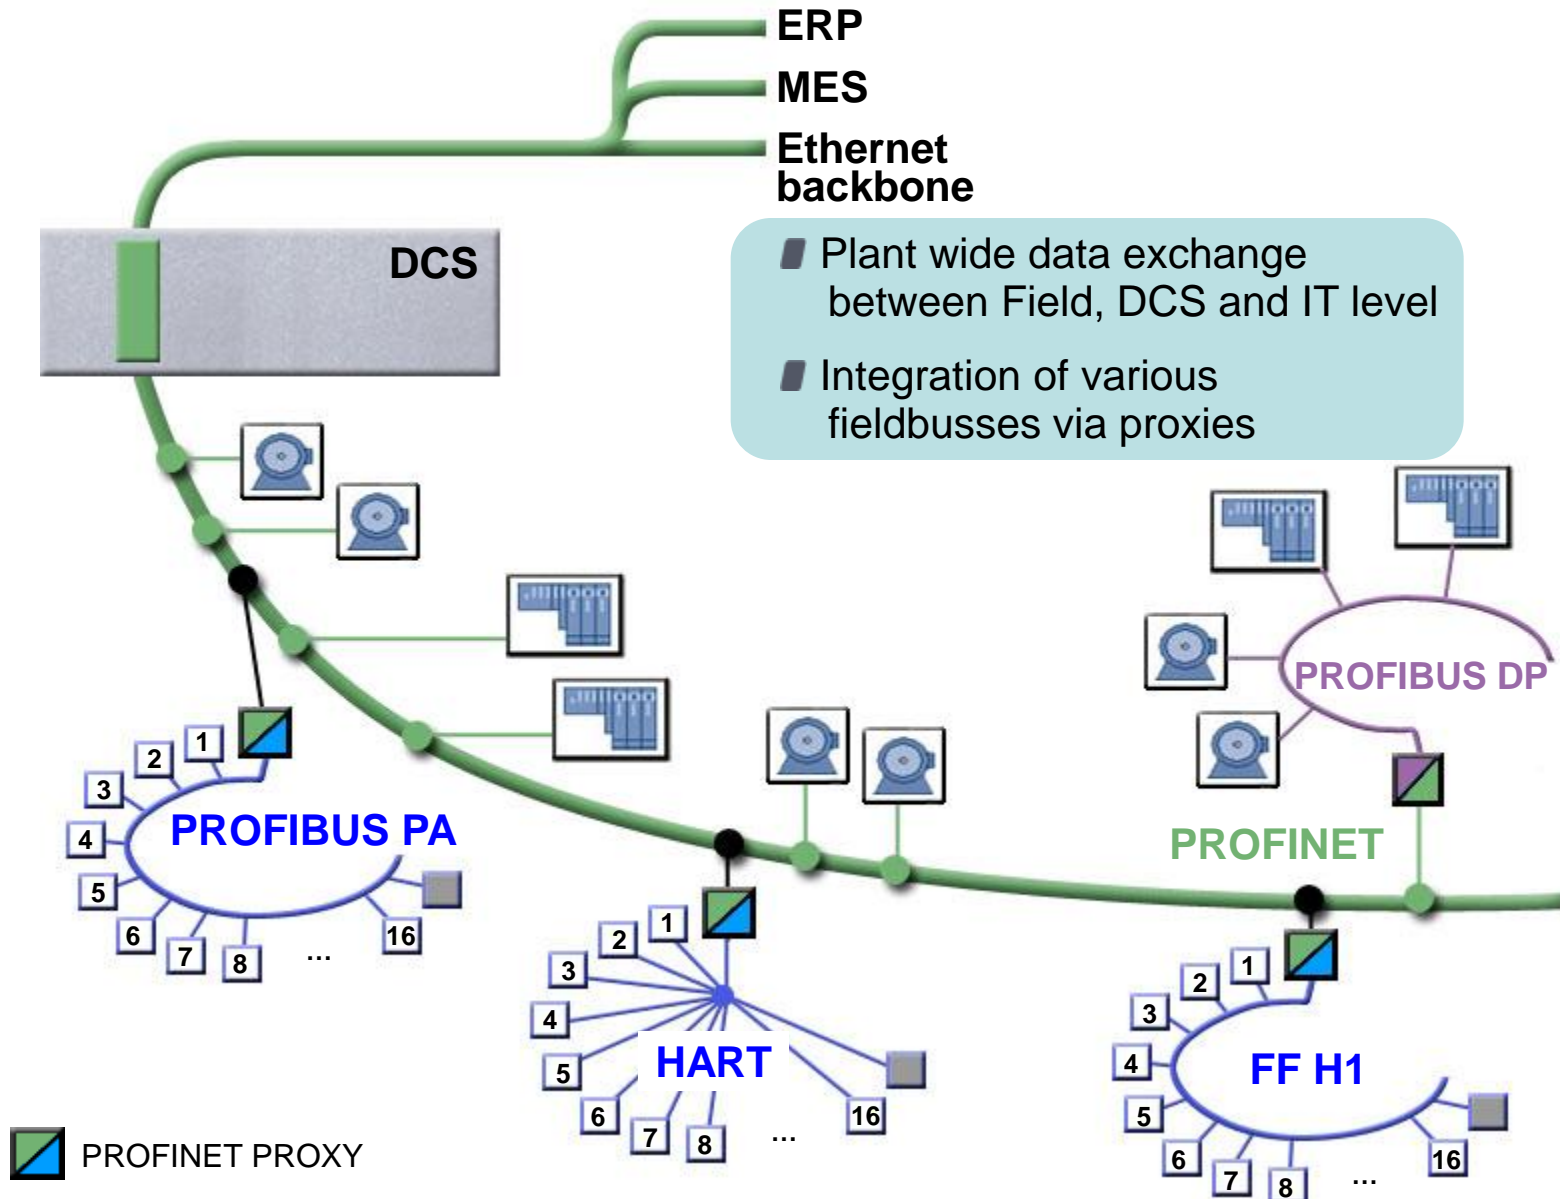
ERP
MES
Ethernet backbone

DCS

Plant wide data exchange between Field, DCS and IT level

Integration of various fieldbusses via proxies

PROFIBUS DP

PROFINET

1
2
3
4
5
6
7
8
...
16
PROFIBUS PA

1
2
3
4
5
6
7
8
...
16
HART

1
2
3
4
5
6
7
8
...
16
FF H1

PROFINET PROXY